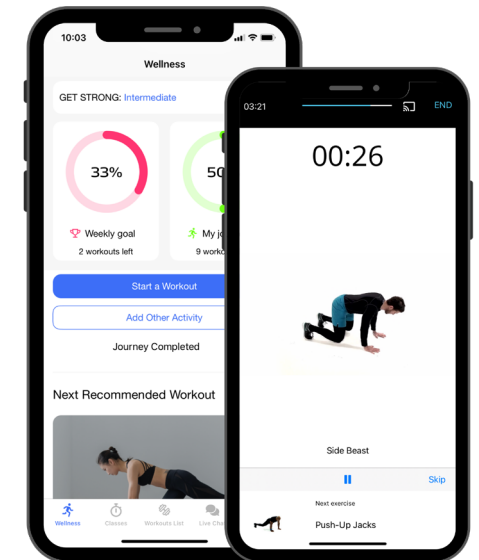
10:03

Wellness

GET STRONG: Intermediate

33%

Weekly goal

2 workouts left

50

My jo

9 worko

Start a Workout

Add Other Activity

Journey Completed

Next Recommended Workout

Wellness Classes Workouts List Live Cha

03:21

END

00:26

Side Beast

Skip

Next exercise

Push-Up Jacks